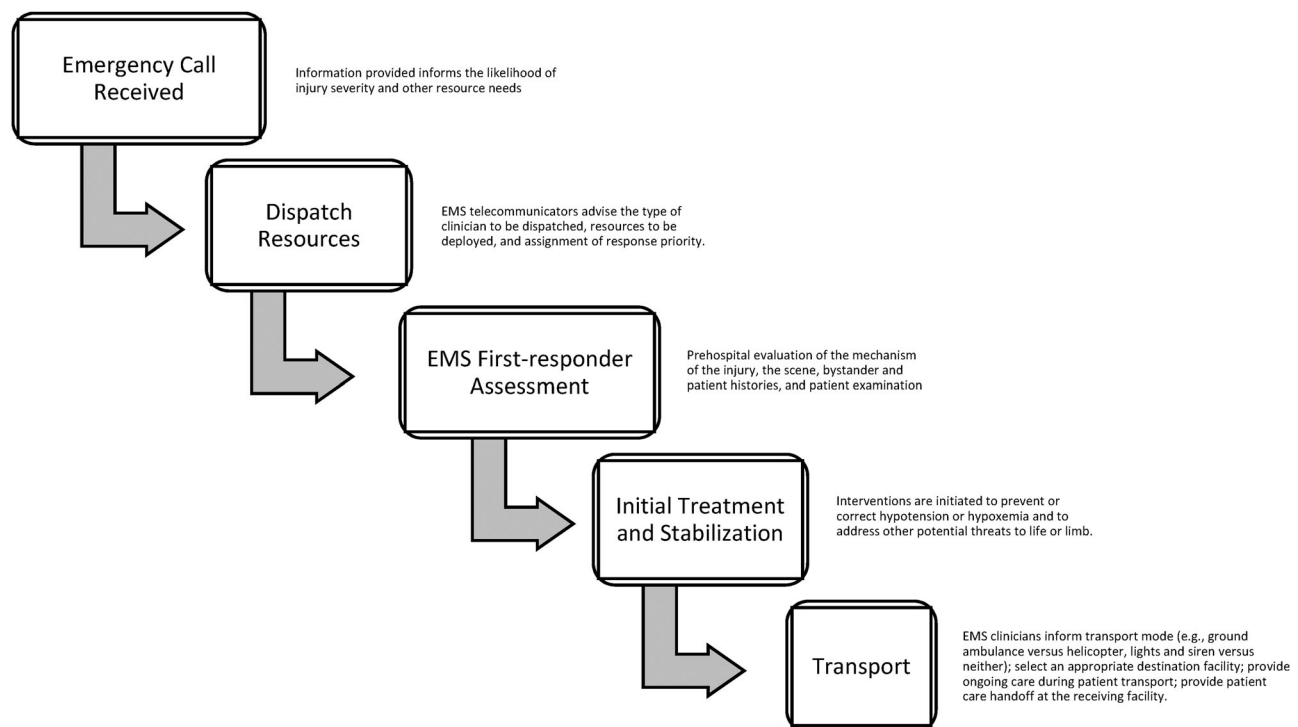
Emergency Call Received

Information provided informs the likelihood of injury severity and other resource needs

Dispatch Resources

EMS telecommunicators advise the type of clinician to be dispatched, resources to be deployed, and assignment of response priority.

EMS First-responder Assessment

Prehospital evaluation of the mechanism of the injury, the scene, bystander and patient histories, and patient examination

Initial Treatment and Stabilization

Interventions are initiated to prevent or correct hypotension or hypoxemia and to address other potential threats to life or limb.

Transport

EMS clinicians inform transport mode (e.g., ground ambulance versus helicopter, lights and siren versus neither); select an appropriate destination facility; provide ongoing care during patient transport; provide patient care handoff at the receiving facility.